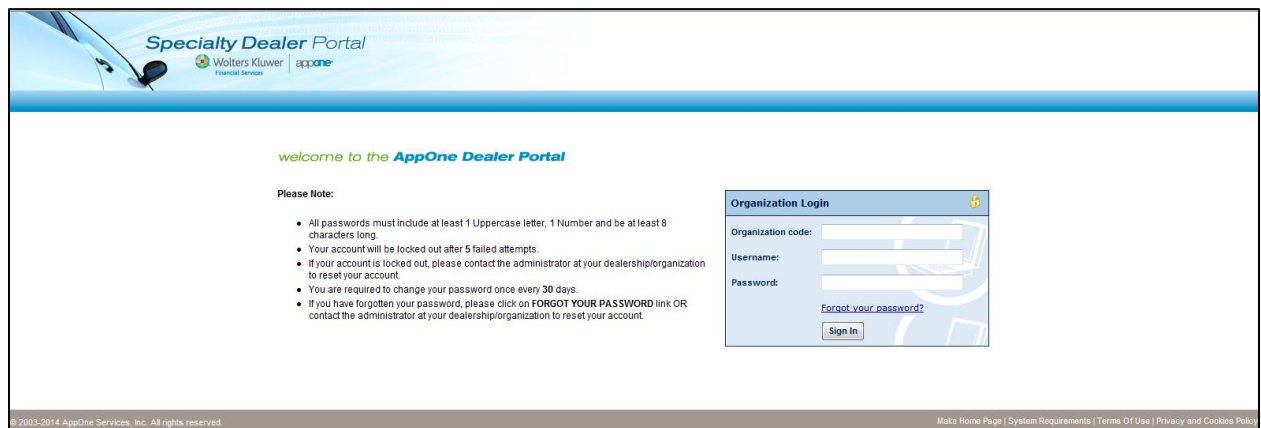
Specialty Dealer Portal
Wolters Kluwer Financial Services | appone

welcome to the AppOne Dealer Portal

Please Note:

- All passwords must include at least 1 Uppercase letter, 1 Number and be at least 8 characters long.
- Your account will be locked out after 5 failed attempts.
- If your account is locked out, please contact the administrator at your dealership/organization to reset your account.
- You are required to change your password once every 30 days.
- If you have forgotten your password, please click on FORGOT YOUR PASSWORD link OR contact the administrator at your dealership/organization to reset your account.

Organization Login
Organization code:
Username:
Password:
Forgot your password?
Sign In

© 2003-2014 AppOne Services, Inc. All rights reserved.

Make Home Page | System Requirements | Terms Of Use | Privacy and Cookies Policy